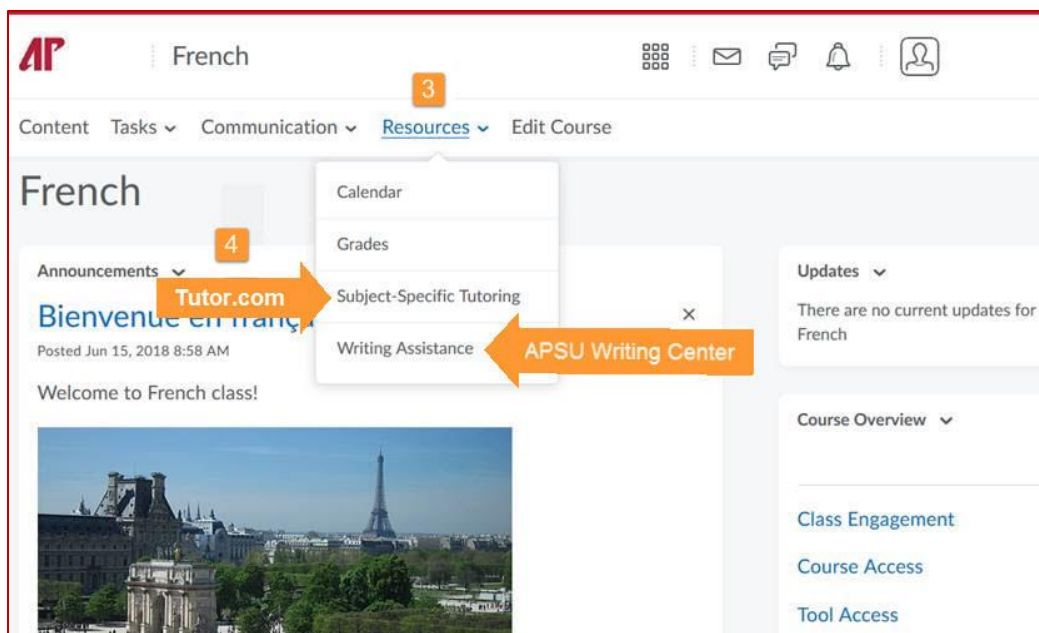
AP French

3

Content Tasks Communication Resources Edit Course

French

Calendar

Grades

4

Announcements

Tutor.com

Subject-Specific Tutoring

Bienvenue en franç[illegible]

×

Posted Jun 15, 2018 8:58 AM

Writing Assistance

APSU Writing Center

Welcome to French class!

Updates

There are no current updates for French

Course Overview

Class Engagement

Course Access

Tool Access